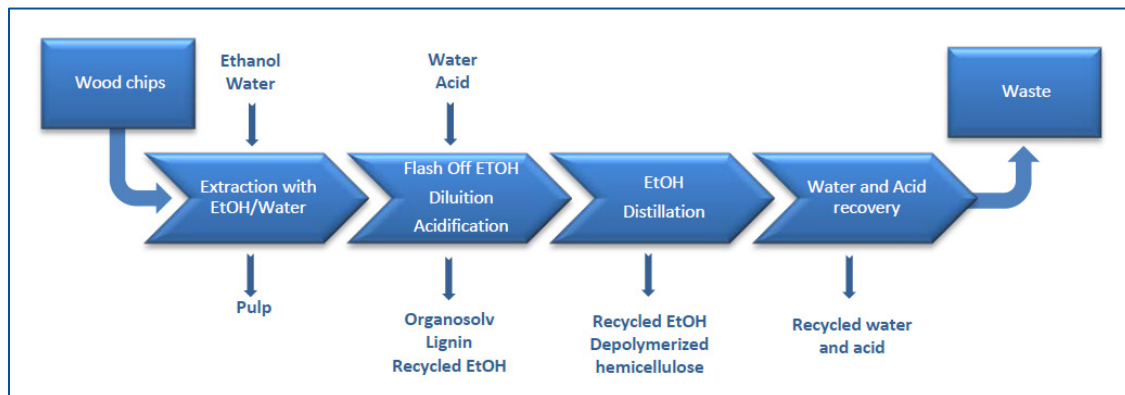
Wood chips

Ethanol
Water

Water
Acid

Waste

Extraction with EtOH/Water

Flash Off ETOH
Diluition
Acidification

EtOH
Distillation

Water and Acid recovery

Pulp

Organosolv
Lignin
Recycled EtOH

Recycled EtOH
Depolymerized
hemicellulose

Recycled water and acid